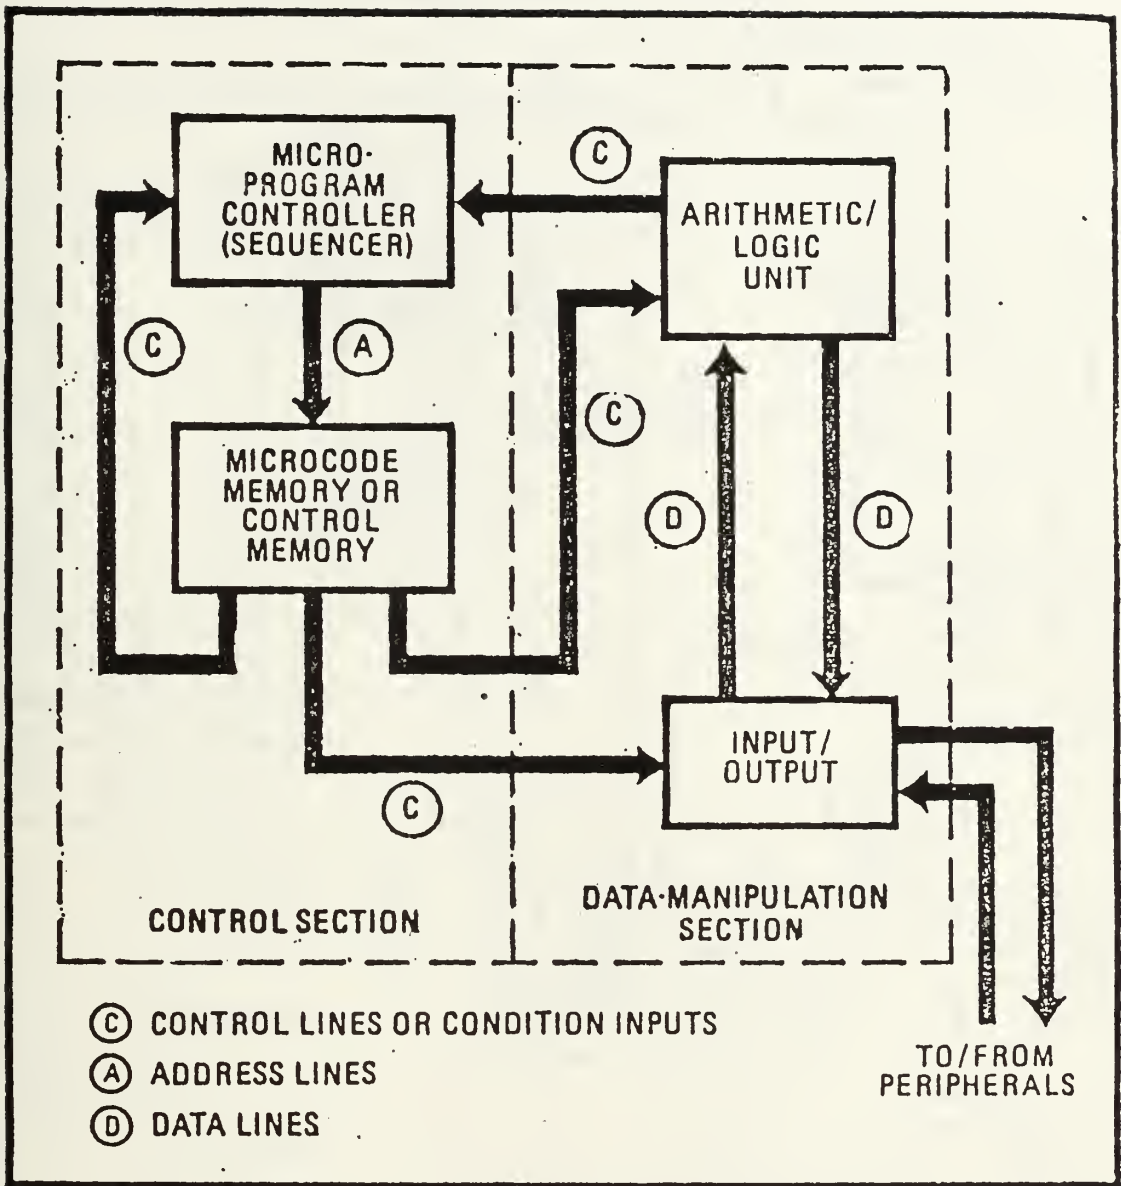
MICRO-PROGRAM CONTROLLER (SEQUENCER)

C

ARITHMETIC/ LOGIC UNIT

C

A

MICROCODE MEMORY OR CONTROL MEMORY

C

D

D

INPUT/ OUTPUT

C

CONTROL SECTION

DATA-MANIPULATION SECTION

C CONTROL LINES OR CONDITION INPUTS

A ADDRESS LINES

D DATA LINES

TO/FROM PERIPHERALS